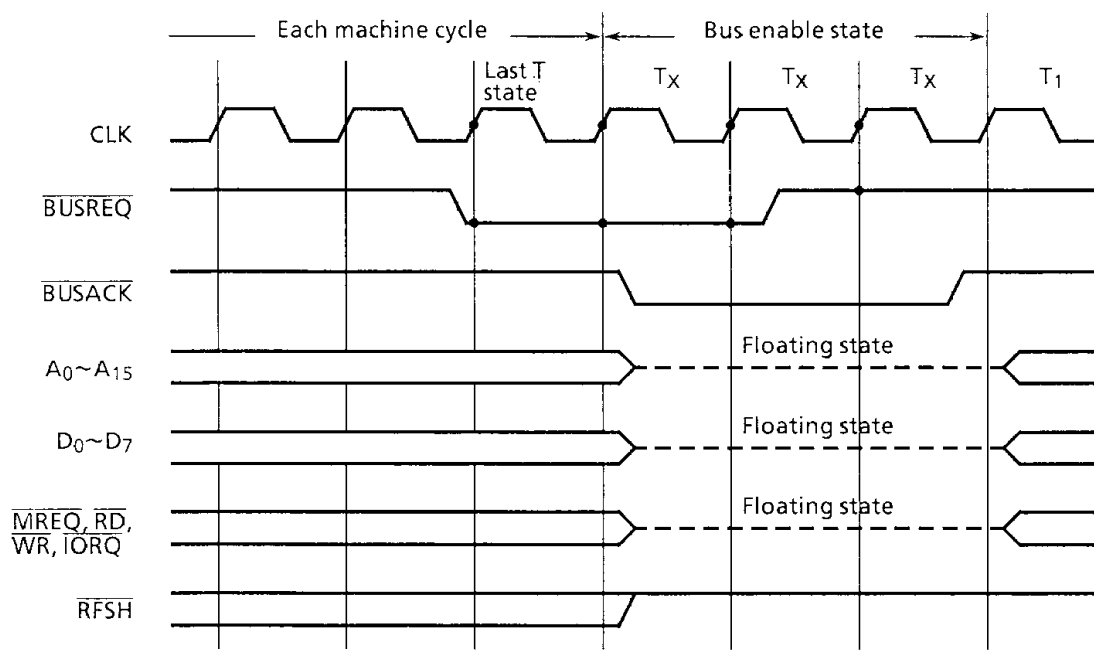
Each machine cycle

Bus enable state

Last T state

$T_X$

$T_X$

$T_X$

$T_1$

CLK

$\overline{BUSREQ}$

$\overline{BUSACK}$

$A_0 \sim A_{15}$

Floating state

$D_0 \sim D_7$

Floating state

$\overline{MREQ}$, $\overline{RD}$, $\overline{WR}$, $\overline{IORQ}$

Floating state

$\overline{RFSH}$